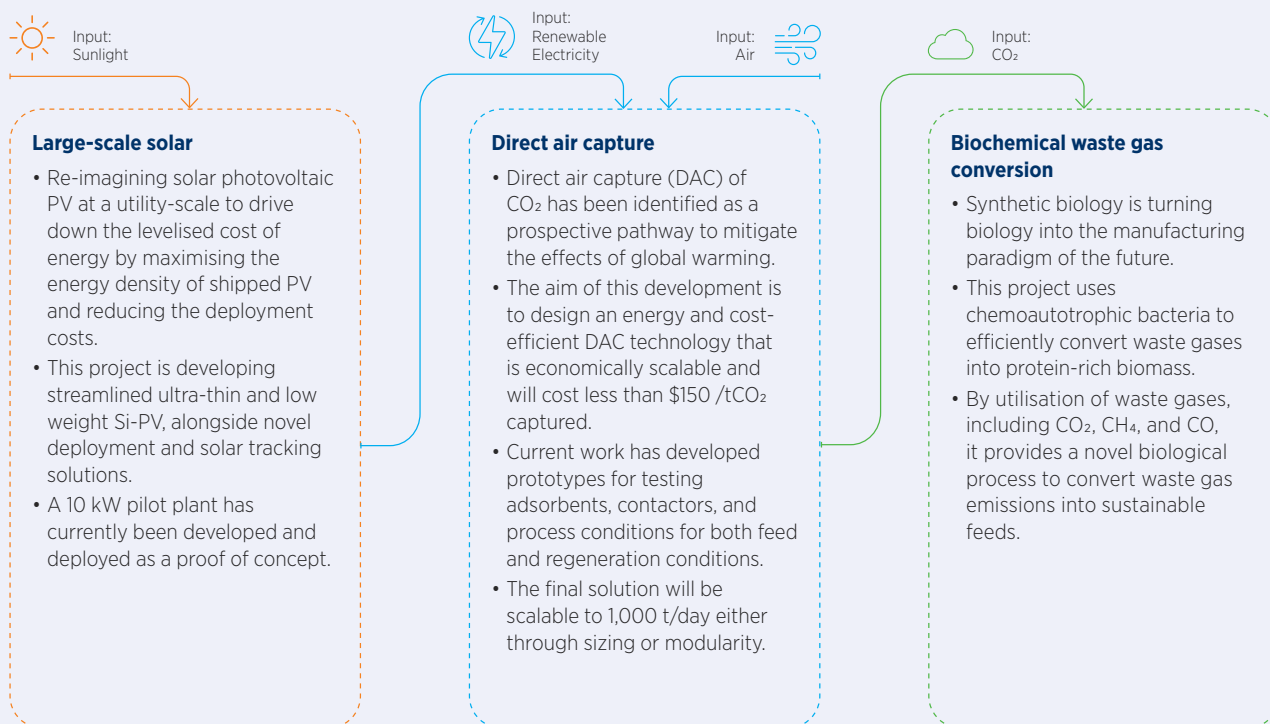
Input:
Sunlight

Input:
Renewable
Electricity

Input:
Air

Input:
$CO_2$

Large-scale solar

• Re-imagining solar photovoltaic PV at a utility-scale to drive down the levelised cost of energy by maximising the energy density of shipped PV and reducing the deployment costs.
• This project is developing streamlined ultra-thin and low weight Si-PV, alongside novel deployment and solar tracking solutions.
• A 10 kW pilot plant has currently been developed and deployed as a proof of concept.

Direct air capture

• Direct air capture (DAC) of $CO_2$ has been identified as a prospective pathway to mitigate the effects of global warming.
• The aim of this development is to design an energy and cost-efficient DAC technology that is economically scalable and will cost less than \$150 /t$CO_2$ captured.
• Current work has developed prototypes for testing adsorbents, contactors, and process conditions for both feed and regeneration conditions.
• The final solution will be scalable to 1,000 t/day either through sizing or modularity.

Biochemical waste gas conversion

• Synthetic biology is turning biology into the manufacturing paradigm of the future.
• This project uses chemoautotrophic bacteria to efficiently convert waste gases into protein-rich biomass.
• By utilisation of waste gases, including $CO_2$, $CH_4$, and CO, it provides a novel biological process to convert waste gas emissions into sustainable feeds.